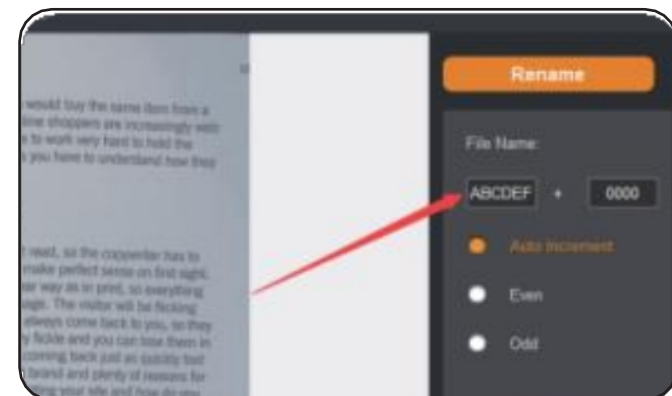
would buy the same item from a
line shoppers are increasingly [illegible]
to work very hard to hold the
you here to understand how they

t read, so the copywriter has to
make perfect sense on first sight,
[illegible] way as in pred, so everything
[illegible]. The visitor will be flicking
always come back to you, so they
fickle and you can lose them in
coming back just as quickly but
brand and plenty of reasons for
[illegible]

Rename

File Name:

ABCDEF + 0000

Auto Increment

Even

Odd